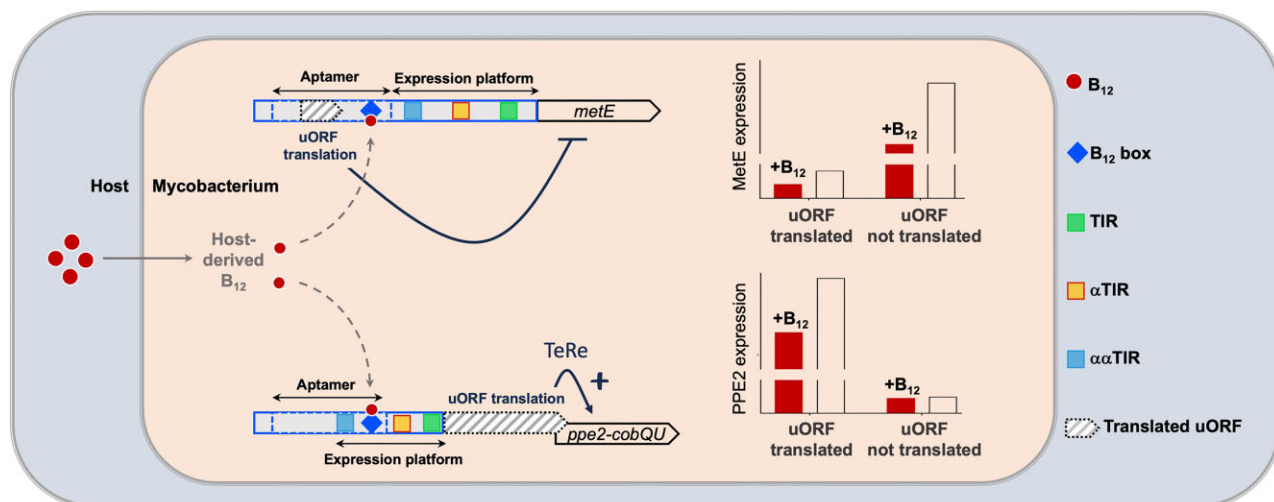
Aptamer

Expression platform

metE

uORF translation

Host

Mycobacterium

Host-derived $B_{12}$

Aptamer

uORF translation

TeRe

+

ppe2-cobQU

Expression platform

MetE expression

$+B_{12}$

$+B_{12}$

uORF translated

uORF not translated

PPE2 expression

$+B_{12}$

$+B_{12}$

uORF translated

uORF not translated

$B_{12}$

$B_{12}$ box

TIR

αTIR

ααTIR

Translated uORF